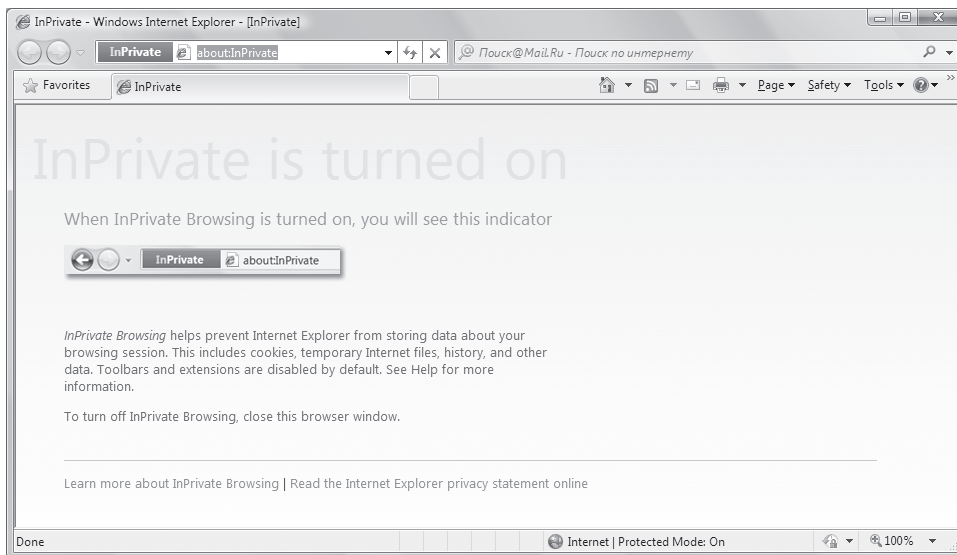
InPrivate - Windows Internet Explorer - [InPrivate]

InPrivate about:InPrivate

Поиск@Mail.Ru - Поиск по интернету

Favorites InPrivate

Page ▾ Safety ▾ Tools ▾

InPrivate is turned on

When InPrivate Browsing is turned on, you will see this indicator

InPrivate about:InPrivate

*InPrivate Browsing* helps prevent Internet Explorer from storing data about your browsing session. This includes cookies, temporary Internet files, history, and other data. Toolbars and extensions are disabled by default. See Help for more information.

To turn off InPrivate Browsing, close this browser window.

Learn more about InPrivate Browsing | Read the Internet Explorer privacy statement online

Done

Internet | Protected Mode: On

100%